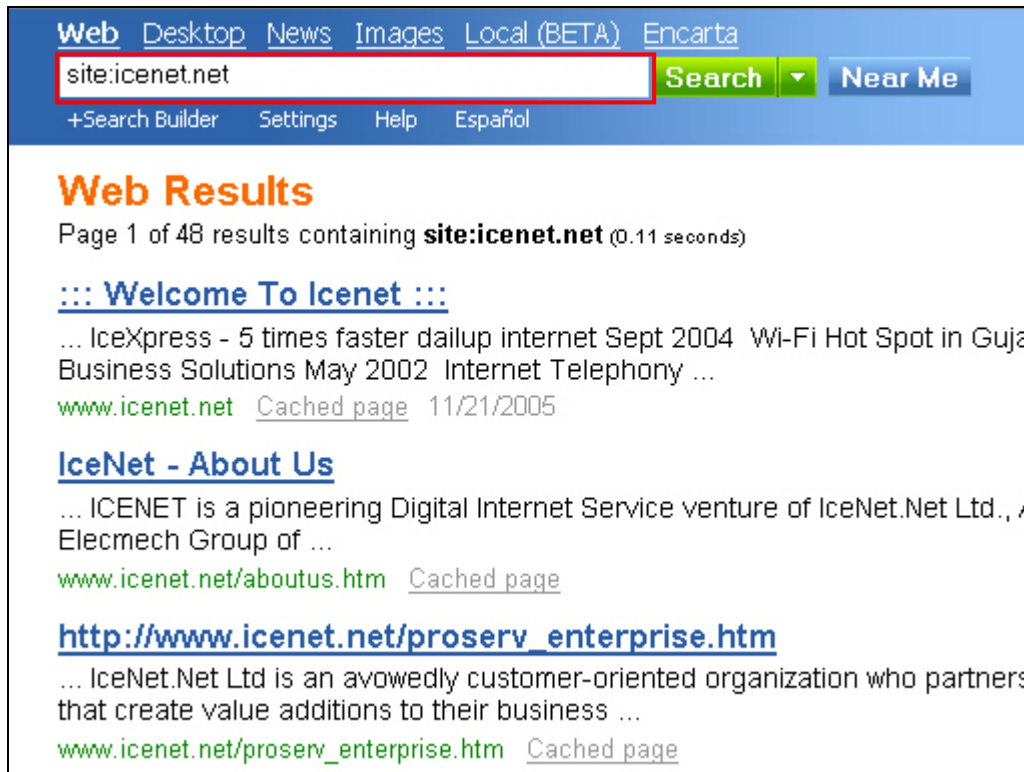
Web Desktop News Images Local (BETA) Encarta

site:icenet.net

Search Near Me

+Search Builder Settings Help Español

Web Results

Page 1 of 48 results containing **site:icenet.net** (0.11 seconds)

::: Welcome To Icenet :::

... IceXpress - 5 times faster dailup internet Sept 2004 Wi-Fi Hot Spot in Guja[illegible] Business Solutions May 2002 Internet Telephony ...

www.icenet.net Cached page 11/21/2005

IceNet - About Us

... ICENET is a pioneering Digital Internet Service venture of IceNet.Net Ltd., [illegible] Elecmech Group of ...

www.icenet.net/aboutus.htm Cached page

http://www.icenet.net/proserv_enterprise.htm

... IceNet.Net Ltd is an avowedly customer-oriented organization who partners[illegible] that create value additions to their business ...

www.icenet.net/proserv_enterprise.htm Cached page